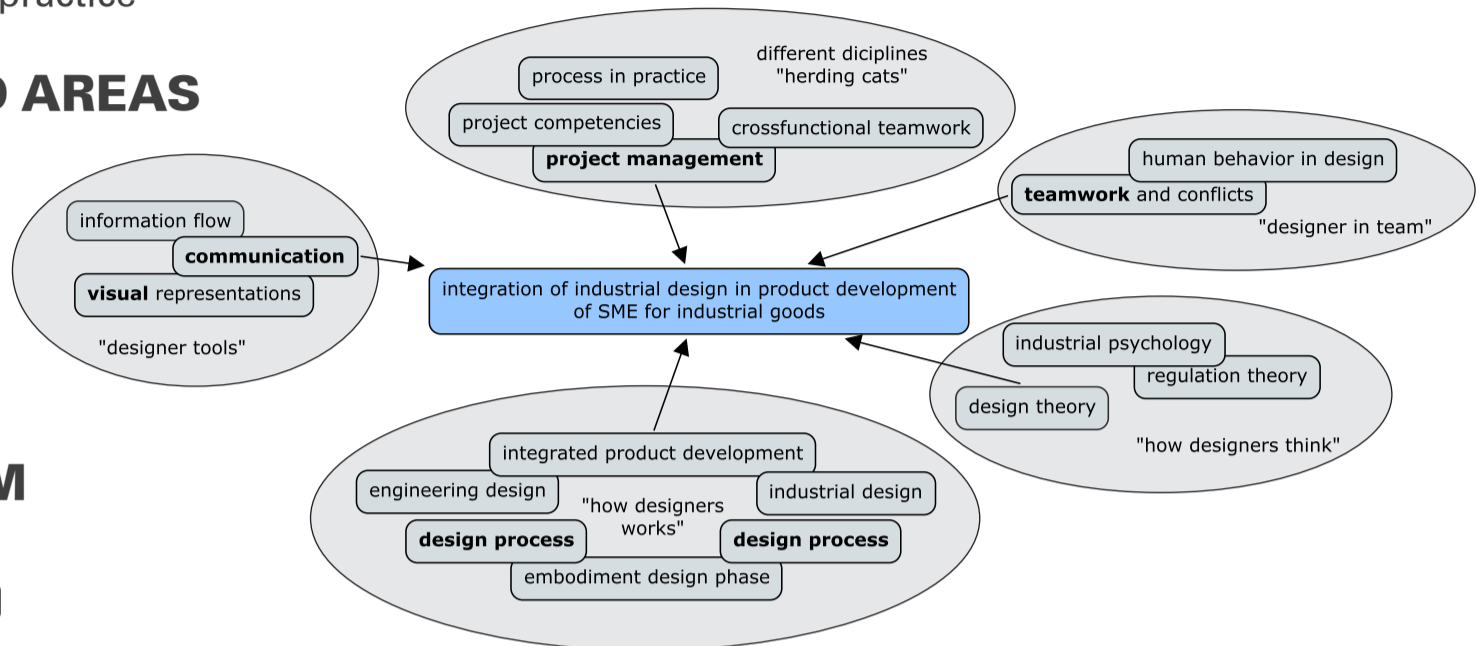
practice

AREAS

M

different diciplines "herding cats"

process in practice

project competencies

crossfunctional teamwork

**project management**

human behavior in design

**teamwork** and conflicts

"designer in team"

information flow

**communication**

**visual** representations

"designer tools"

integration of industrial design in product development of SME for industrial goods

industrial psychology

regulation theory

design theory

"how designers think"

integrated product development

engineering design

"how designers works"

industrial design

**design process**

**design process**

embodiment design phase